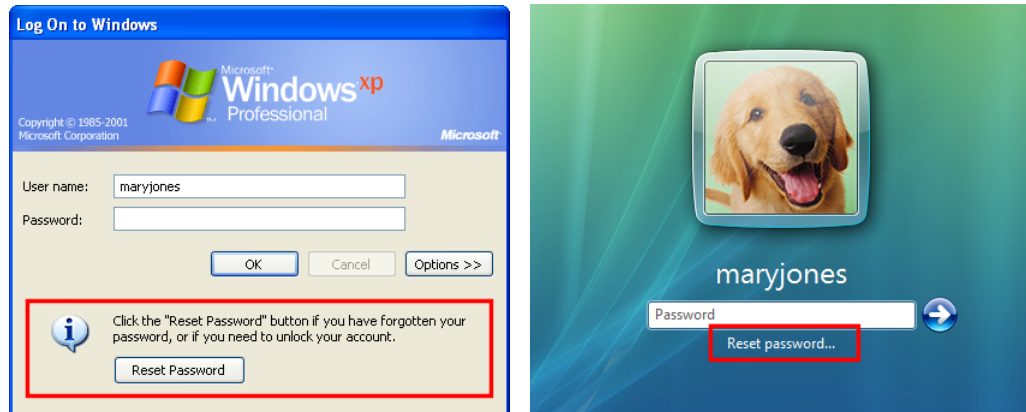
Log On to Windows

Microsoft Windows xp Professional

Copyright © 1985-2001 Microsoft Corporation

Microsoft

User name: maryjones

Password:

OK

Cancel

Options >>

Click the "Reset Password" button if you have forgotten your password, or if you need to unlock your account.

Reset Password

maryjones

Password

Reset password...